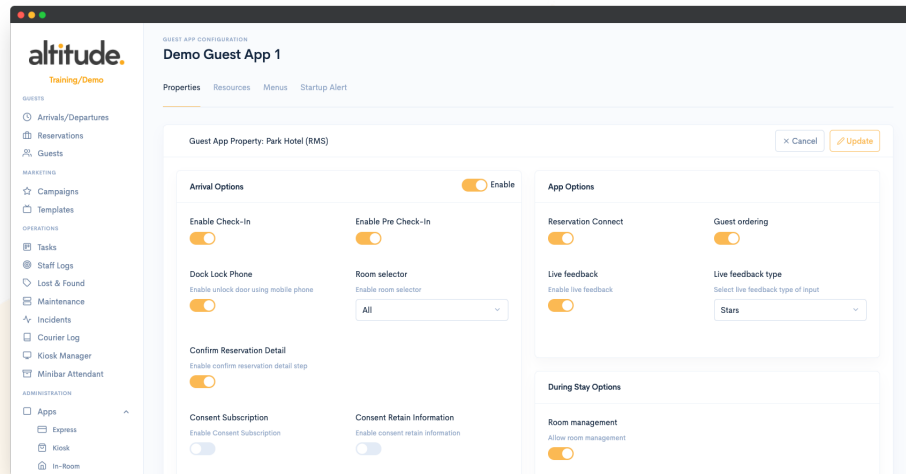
altitude.
Training/Demo

GUESTS
Arrivals/Departures
Reservations
Guests
MARKETING
Campaigns
Templates
OPERATIONS
Tasks
Staff Logs
Lost & Found
Maintenance
Incidents
Courier Log
Kiosk Manager
Minibar Attendant
ADMINISTRATION
Apps
Express
Kiosk
In-Room

GUEST APP CONFIGURATION
Demo Guest App 1

Properties Resources Menus Startup Alert

Guest App Property: Park Hotel (RMS)
× Cancel
Update

Arrival Options
Enable

Enable Check-In
Enable Pre Check-In

Dock Lock Phone
Enable unlock door using mobile phone

Room selector
Enable room selector
All

Confirm Reservation Detail
Enable confirm reservation detail step

Consent Subscription
Enable Consent Subscription

Consent Retain Information
Enable consent retain information

App Options

Reservation Connect
Guest ordering

Live feedback
Enable live feedback

Live feedback type
Select live feedback type of input
Stars

During Stay Options

Room management
Allow room management